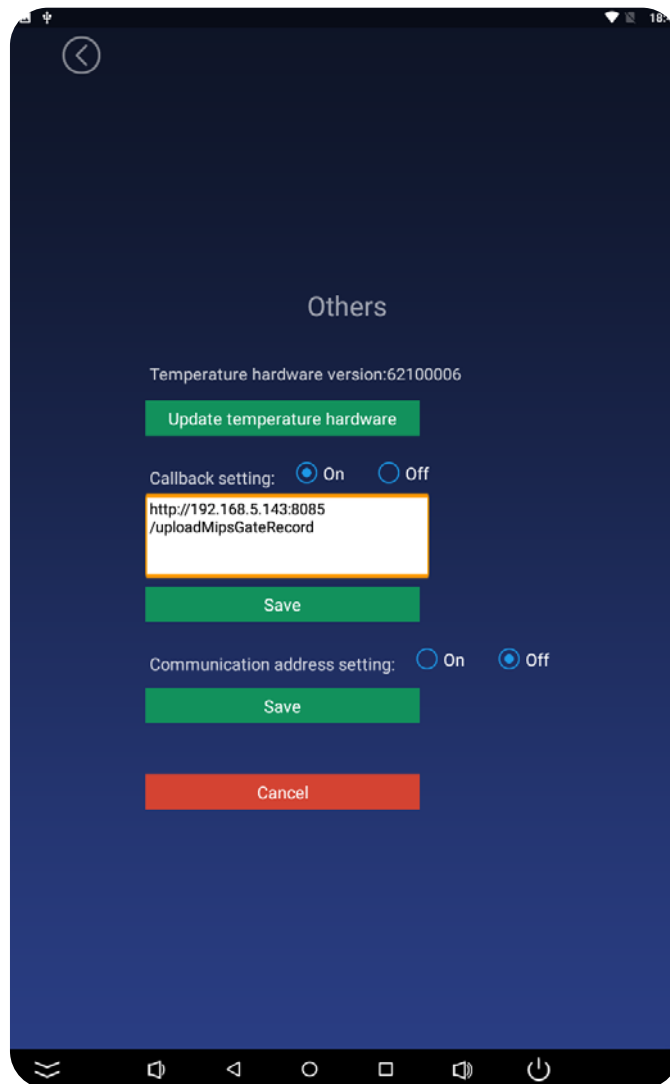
18:

Others

Temperature hardware version:62100006

Update temperature hardware

Callback setting: On Off

http://192.168.5.143:8085
/uploadMipsGateRecord

Save

Communication address setting: On Off

Save

Cancel